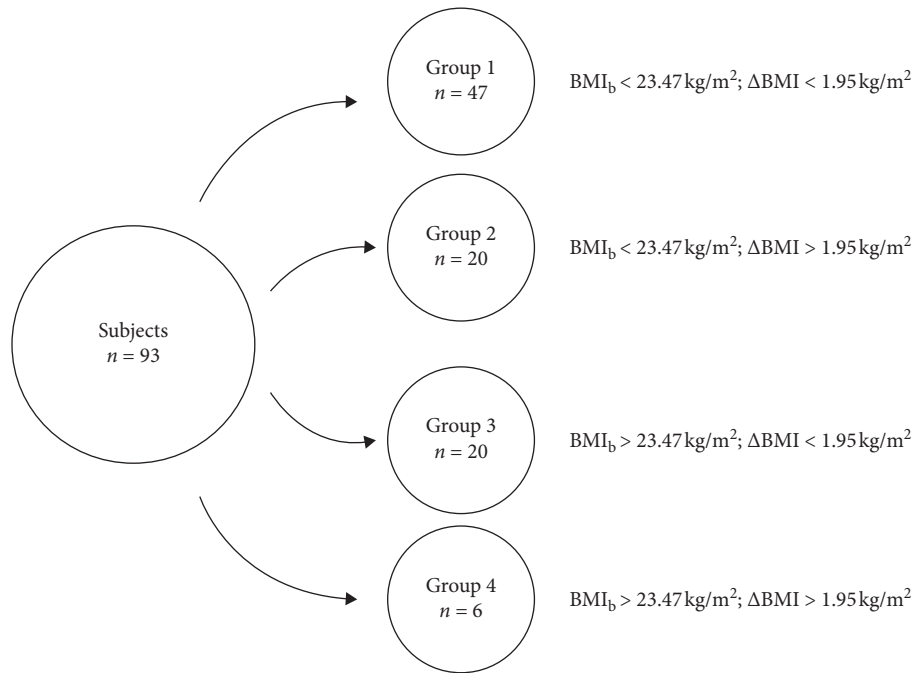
Subjects
$n = 93$

Group 1
$n = 47$

$BMI_b < 23.47 kg/m^2$; $\Delta BMI < 1.95 kg/m^2$

Group 2
$n = 20$

$BMI_b < 23.47 kg/m^2$; $\Delta BMI > 1.95 kg/m^2$

Group 3
$n = 20$

$BMI_b > 23.47 kg/m^2$; $\Delta BMI < 1.95 kg/m^2$

Group 4
$n = 6$

$BMI_b > 23.47 kg/m^2$; $\Delta BMI > 1.95 kg/m^2$